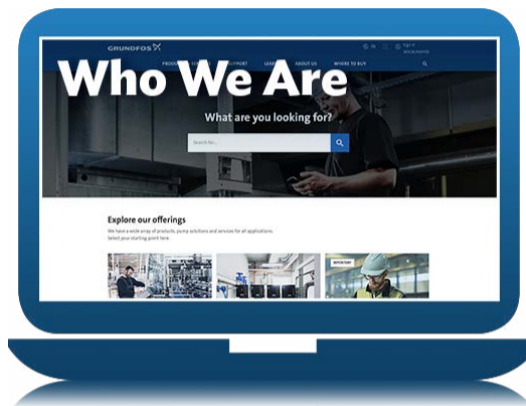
GRUNDFOS

PRODUCTS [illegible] SUPPORT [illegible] ABOUT US WHERE TO BUY

Who We Are

What are you looking for?

Search for...

Explore our offerings

We have a wide array of products, pump solutions and services for all applications. Select your starting point here.